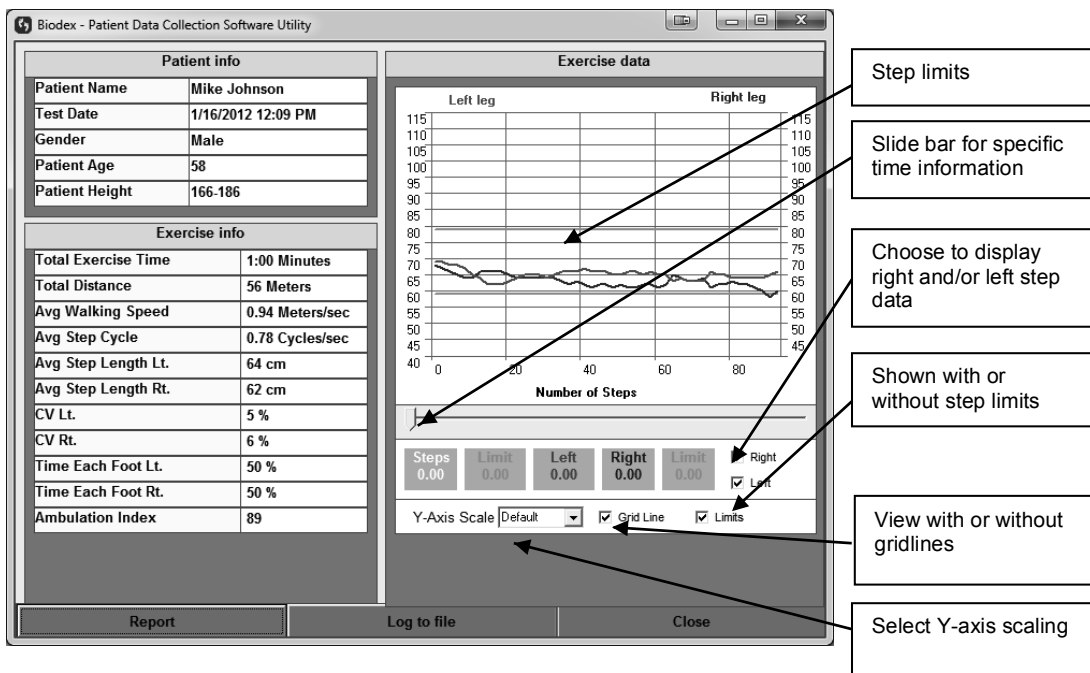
Biodex - Patient Data Collection Software Utility

Patient info

| Patient Name | Mike Johnson |
|---|---|
| Test Date | 1/16/2012 12:09 PM |
| Gender | Male |
| Patient Age | 58 |
| Patient Height | 166-186 |

Exercise info

| Total Exercise Time | 1:00 Minutes |
|---|---|
| Total Distance | 56 Meters |
| Avg Walking Speed | 0.94 Meters/sec |
| Avg Step Cycle | 0.78 Cycles/sec |
| Avg Step Length Lt. | 64 cm |
| Avg Step Length Rt. | 62 cm |
| CV Lt. | 5 % |
| CV Rt. | 6 % |
| Time Each Foot Lt. | 50 % |
| Time Each Foot Rt. | 50 % |
| Ambulation Index | 89 |

Exercise data

Left leg
Right leg

115 110 105 100 95 90 85 80 75 70 65 60 55 50 45 40

115 110 105 100 95 90 85 80 75 70 65 60 55 50 45

0 20 40 60 80

Number of Steps

Steps 0.00
Limit 0.00
Left 0.00
Right 0.00
Limit 0.00

Right
Left

Y-Axis Scale Default
Grid Line
Limits

Report
Log to file
Close

Step limits

Slide bar for specific time information

Choose to display right and/or left step data

Shown with or without step limits

View with or without gridlines

Select Y-axis scaling